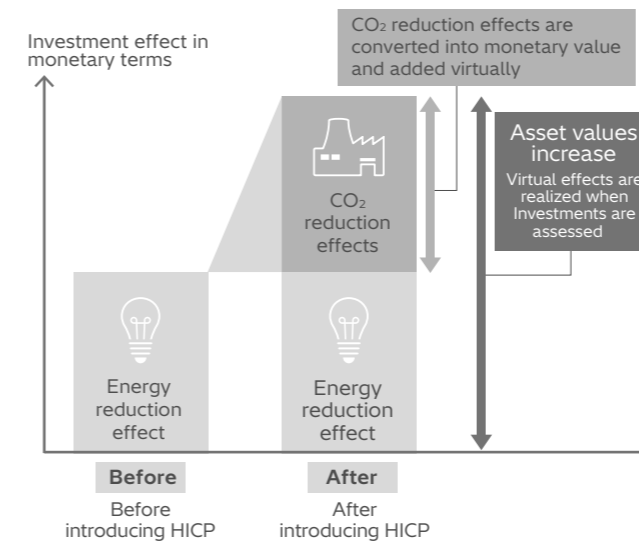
Investment effect in monetary terms

$CO_2$ reduction effects are converted into monetary value and added virtually

Asset values increase
Virtual effects are realized when Investments are assessed

$CO_2$ reduction effects

Energy reduction effect

Energy reduction effect

Before
Before introducing HICP

After
After introducing HICP